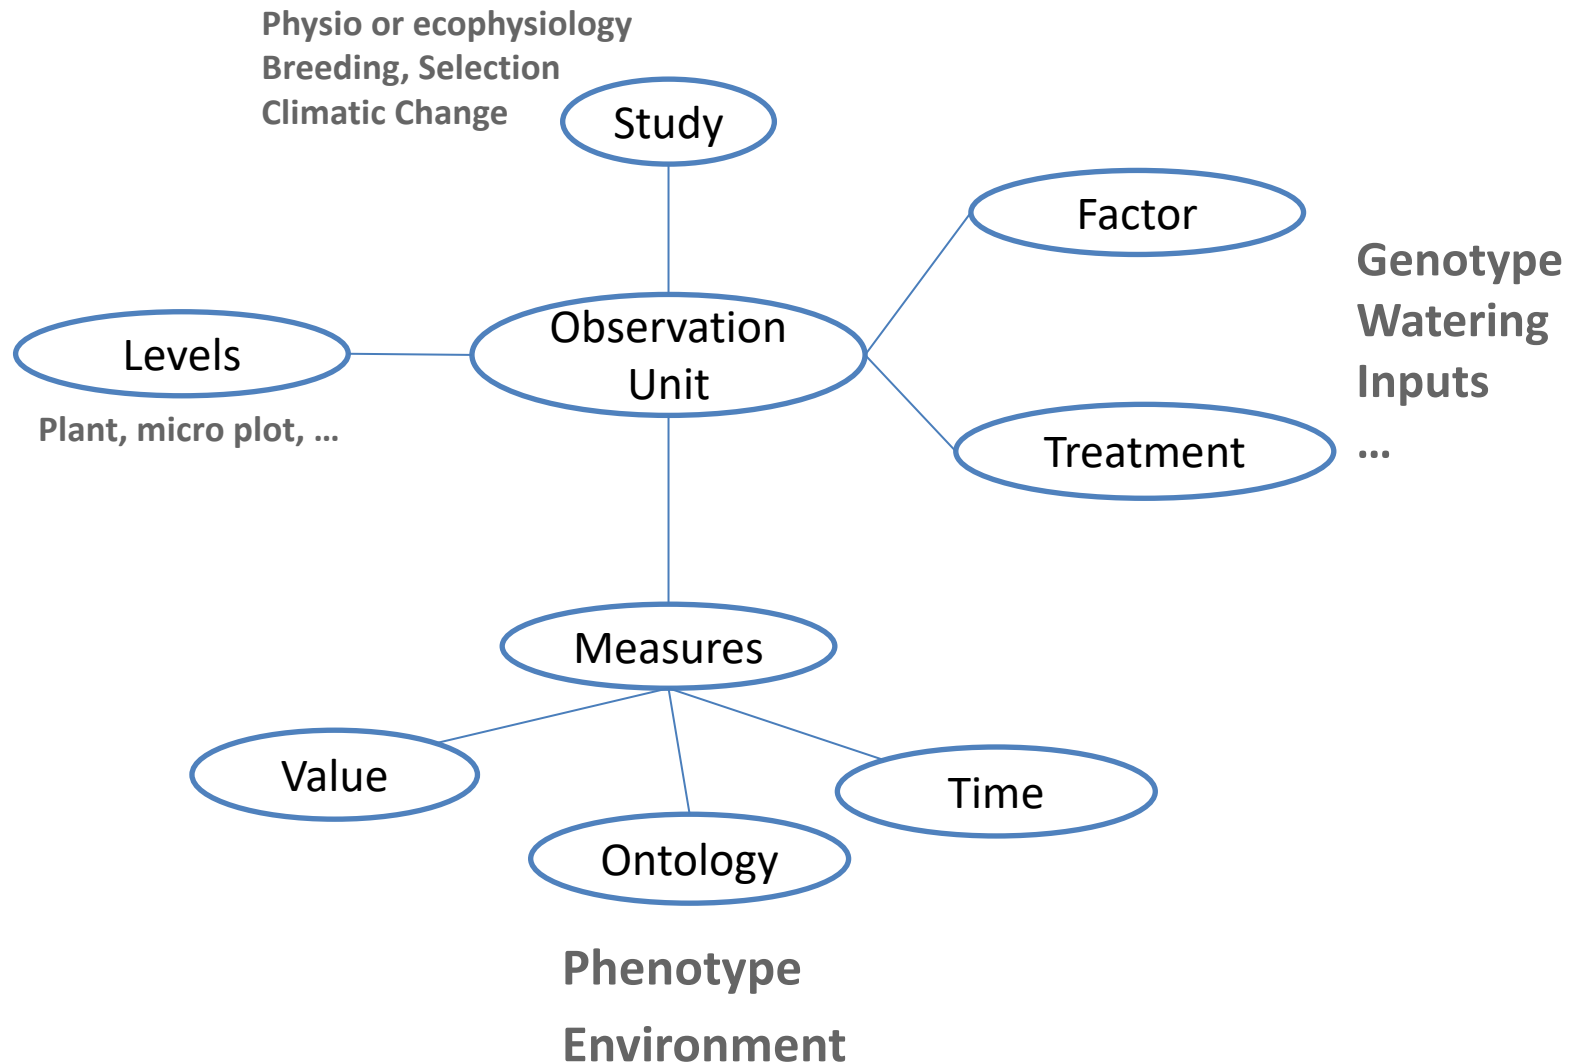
Physio or ecophysiology
Breeding, Selection
Climatic Change

Study

Factor

Genotype
Watering
Inputs
...

Levels

Observation Unit

Plant, micro plot, ...

Treatment

Measures

Value

Time

Ontology

Phenotype

Environment